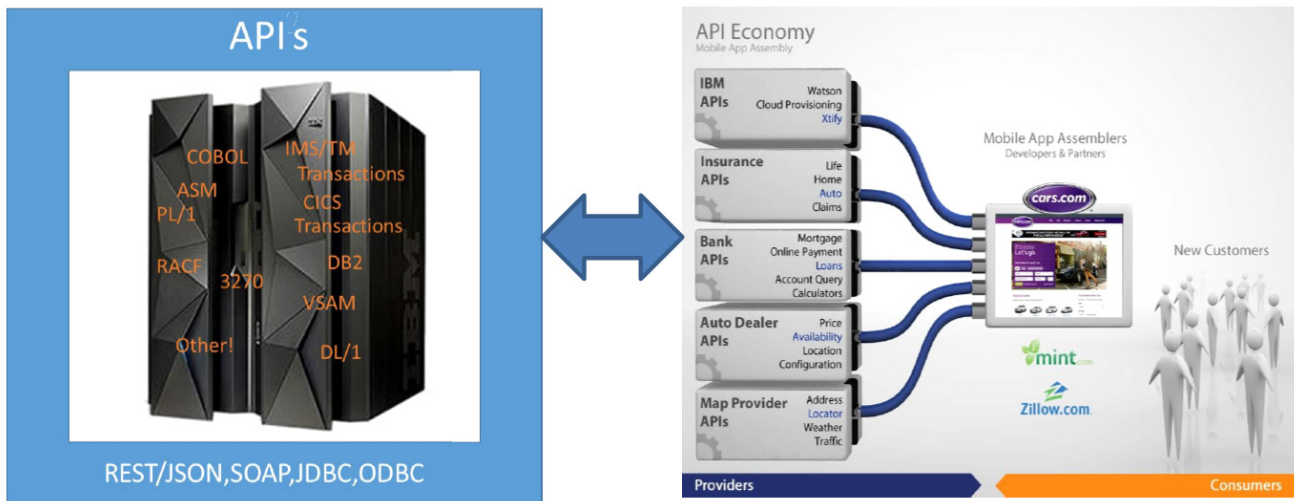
API's

COBOL
ASM
PL/1
RACF
3270
Other!
IMS/TM Transactions
CICS Transactions
DB2
VSAM
DL/1

REST/JSON,SOAP,JDBC,ODBC

API Economy
Mobile App Assembly

IBM APIs
Watson
Cloud Provisioning
Xtify

Insurance APIs
Life
Home
Auto
Claims

Bank APIs
Mortgage
Online Payment
Loans
Account Query
Calculators

Auto Dealer APIs
Price
Availability
Location
Configuration

Map Provider APIs
Address
Locator
Weather
Traffic

Mobile App Assemblers
Developers & Partners

cars.com

mint.com

Zillow.com

New Customers

Providers

Consumers